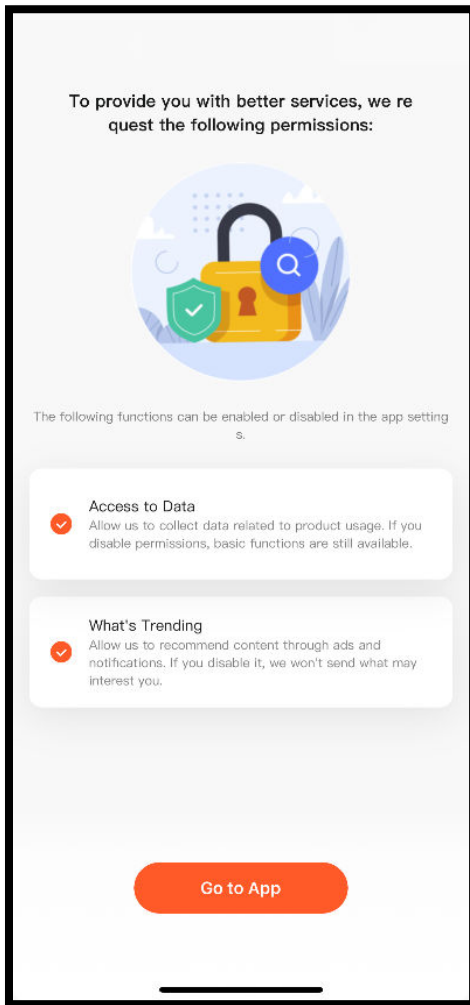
To provide you with better services, we request the following permissions:

The following functions can be enabled or disabled in the app settings.

Access to Data
Allow us to collect data related to product usage. If you disable permissions, basic functions are still available.

What's Trending
Allow us to recommend content through ads and notifications. If you disable it, we won't send what may interest you.

Go to App